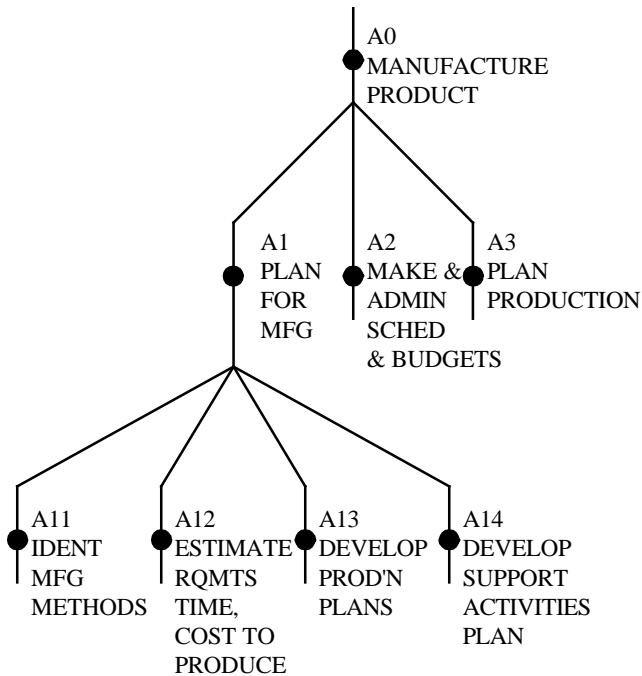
A0
MANUFACTURE
PRODUCT

A1
PLAN
FOR
MFG

A2
MAKE &
ADMIN
SCHED
& BUDGETS

A3
PLAN
PRODUCTION

A11
IDENT
MFG
METHODS

A12
ESTIMATE
RQMTS
TIME,
COST TO
PRODUCE

A13
DEVELOP
PROD'N
PLANS

A14
DEVELOP
SUPPORT
ACTIVITIES
PLAN